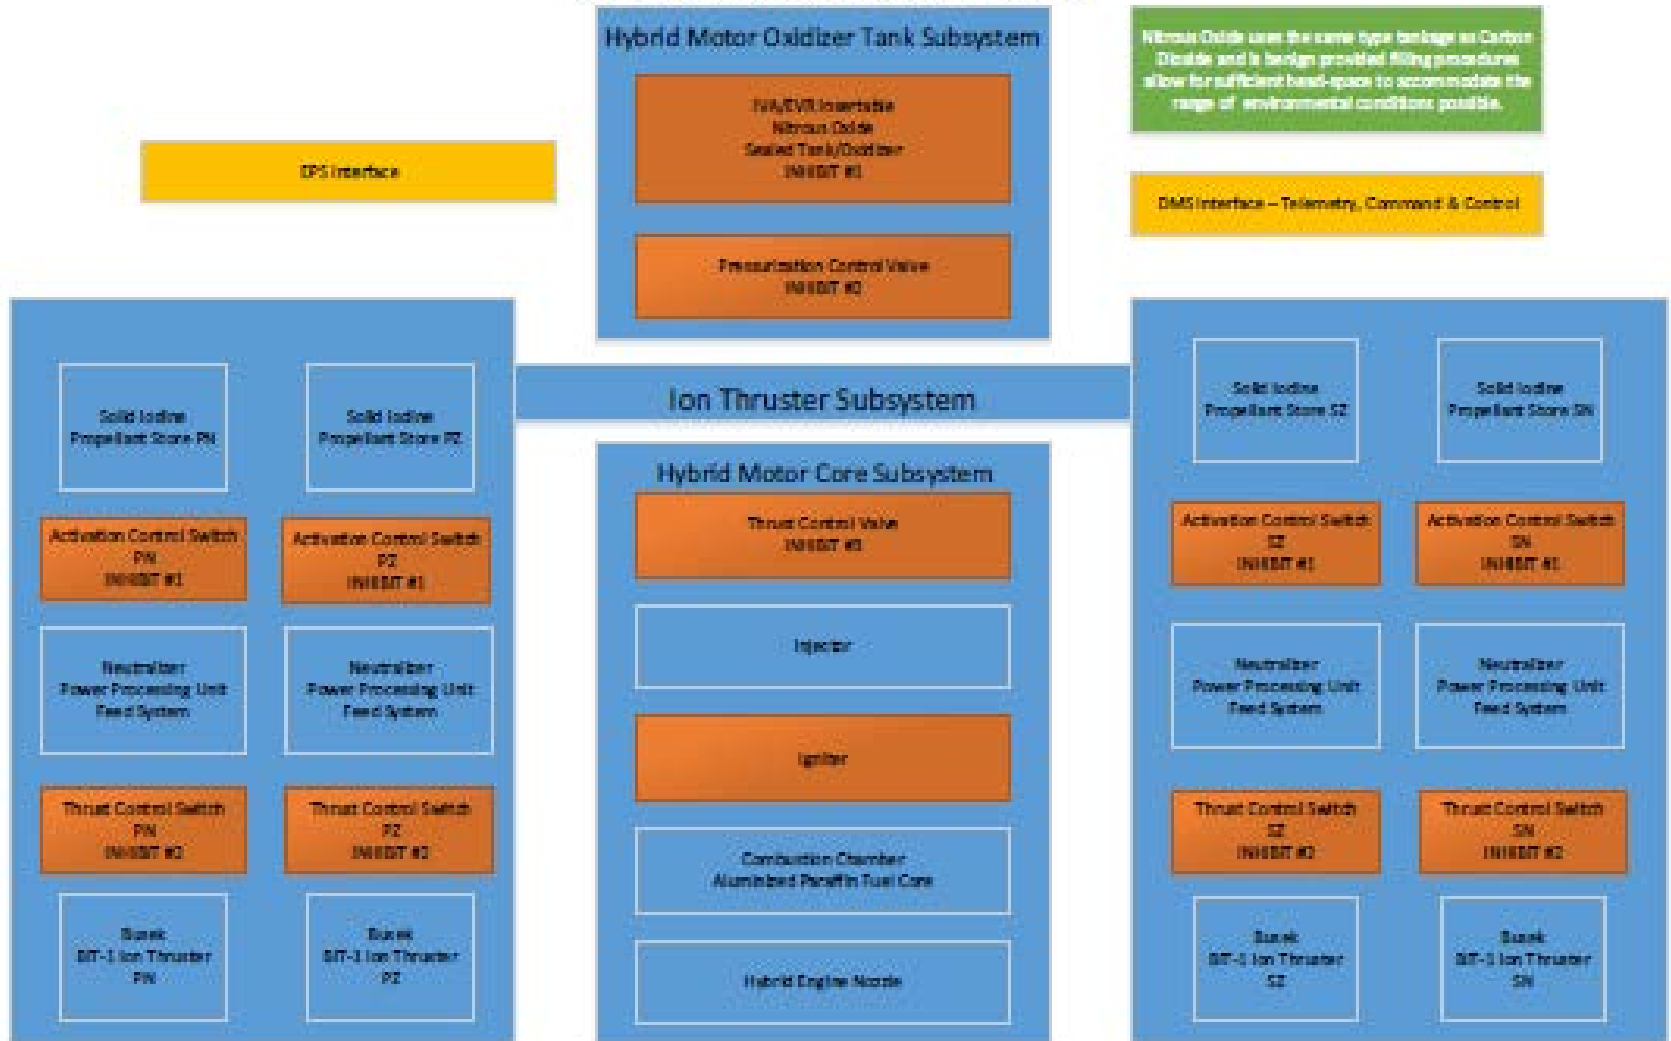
Hybrid Motor Oxidizer Tank Subsystem

IVA/EVR Insertable
Nitrous Oxide
Sealed Tank/Oxidizer
INHIBIT #1

Pressurization Control Valve
INHIBIT #2

Nitrous Oxide uses the same type tankage as Carbon Dioxide and is benign provided filling procedures allow for sufficient head-space to accommodate the range of environmental conditions possible.

EPS Interface

DMS Interface – Telemetry, Command & Control

Ion Thruster Subsystem

Solid Iodine
Propellant Store PN

Solid Iodine
Propellant Store PZ

Activation Control Switch
PN
INHIBIT #1

Activation Control Switch
PZ
INHIBIT #1

Neutralizer
Power Processing Unit
Feed System

Neutralizer
Power Processing Unit
Feed System

Thrust Control Switch
PN
INHIBIT #2

Thrust Control Switch
PZ
INHIBIT #2

Busek
BIT-3 Ion Thruster
PN

Busek
BIT-3 Ion Thruster
PZ

Hybrid Motor Core Subsystem

Thrust Control Valve
INHIBIT #3

Injector

Igniter

Combustion Chamber
Aluminized Paraffin Fuel Core

Hybrid Engine Nozzle

Solid Iodine
Propellant Store SZ

Solid Iodine
Propellant Store SN

Activation Control Switch
SZ
INHIBIT #1

Activation Control Switch
SN
INHIBIT #1

Neutralizer
Power Processing Unit
Feed System

Neutralizer
Power Processing Unit
Feed System

Thrust Control Switch
SZ
INHIBIT #2

Thrust Control Switch
SN
INHIBIT #2

Busek
BIT-3 Ion Thruster
SZ

Busek
BIT-3 Ion Thruster
SN